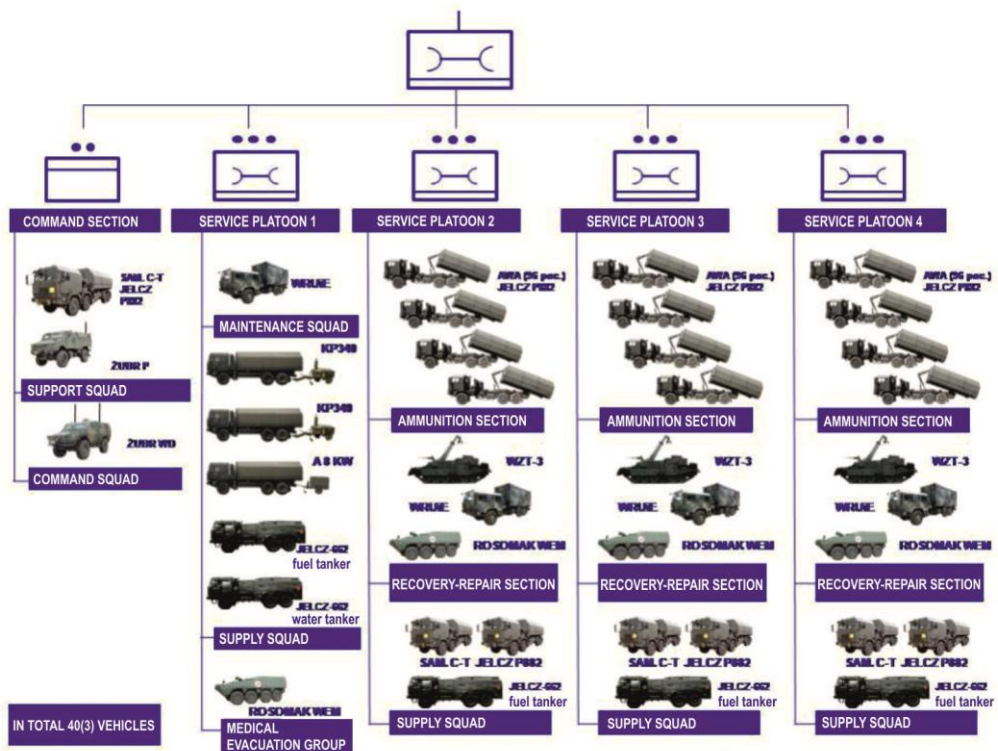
COMMAND SECTION

SAM C-T JELCZ P882

ZUBR P

SUPPORT SQUAD

ZUBR WD

COMMAND SQUAD

SERVICE PLATOON 1

WRUE

MAINTENANCE SQUAD

KP340

KP340

A 8 KW

JELCZ-662 fuel tanker

JELCZ-662 water tanker

SUPPLY SQUAD

ROSOMAK WEM

MEDICAL EVACUATION GROUP

SERVICE PLATOON 2

AWA (96 poc.) JELCZ P882

AMMUNITION SECTION

WZT-3

WRUE

ROSOMAK WEM

RECOVERY-REPAIR SECTION

SAM C-T JELCZ P882

JELCZ-662 fuel tanker

SUPPLY SQUAD

SERVICE PLATOON 3

AWA (96 poc.) JELCZ P882

AMMUNITION SECTION

WZT-3

WRUE

ROSOMAK WEM

RECOVERY-REPAIR SECTION

SAM C-T JELCZ P882

JELCZ-662 fuel tanker

SUPPLY SQUAD

SERVICE PLATOON 4

AWA (96 poc.) JELCZ P882

AMMUNITION SECTION

WZT-3

WRUE

ROSOMAK WEM

RECOVERY-REPAIR SECTION

SAM C-T JELCZ P882

JELCZ-662 fuel tanker

SUPPLY SQUAD

IN TOTAL 40(3) VEHICLES